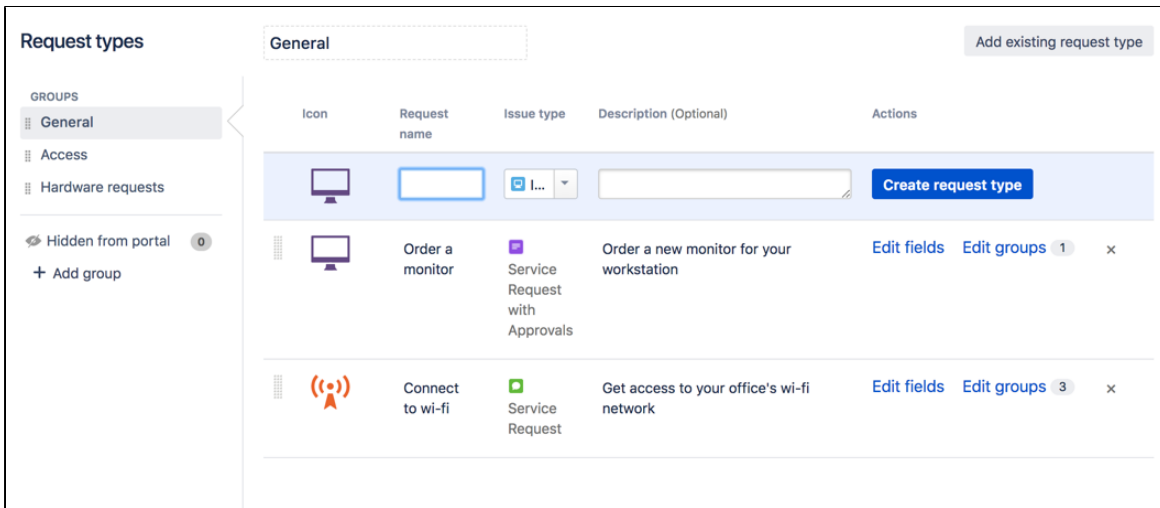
Request types

General

Add existing request type

GROUPS
General
Access
Hardware requests

Hidden from portal 0
+ Add group

| Icon | Request name | Issue type | Description (Optional) | Actions |
|---|---|---|---|---|
| | | I... | | Create request type |
| | Order a monitor | Service Request with Approvals | Order a new monitor for your workstation | Edit fields Edit groups 1 × |
| | Connect to wi-fi | Service Request | Get access to your office's wi-fi network | Edit fields Edit groups 3 × |